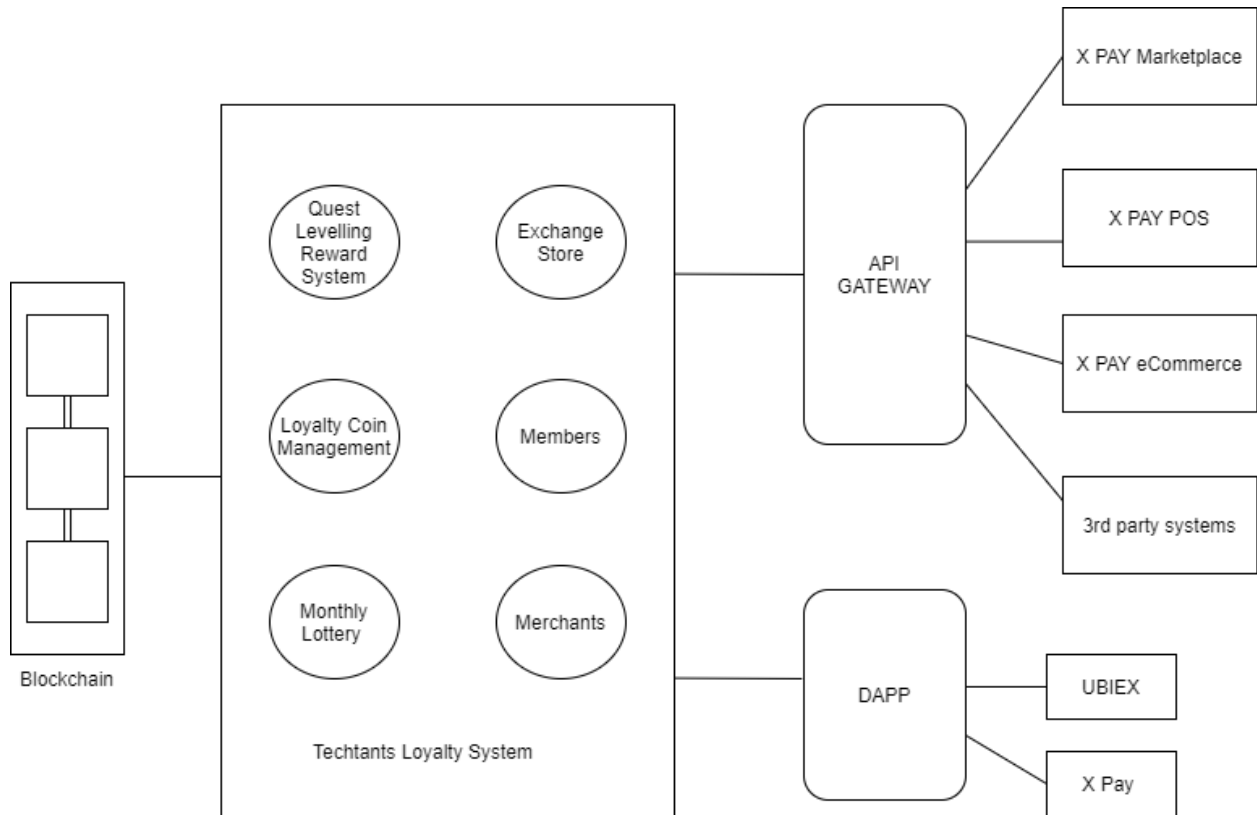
Blockchain

Quest Levelling Reward System

Exchange Store

Loyalty Coin Management

Members

Monthly Lottery

Merchants

Techtants Loyalty System

API GATEWAY

DAPP

X PAY Marketplace

X PAY POS

X PAY eCommerce

3rd party systems

UBIEX

X Pay